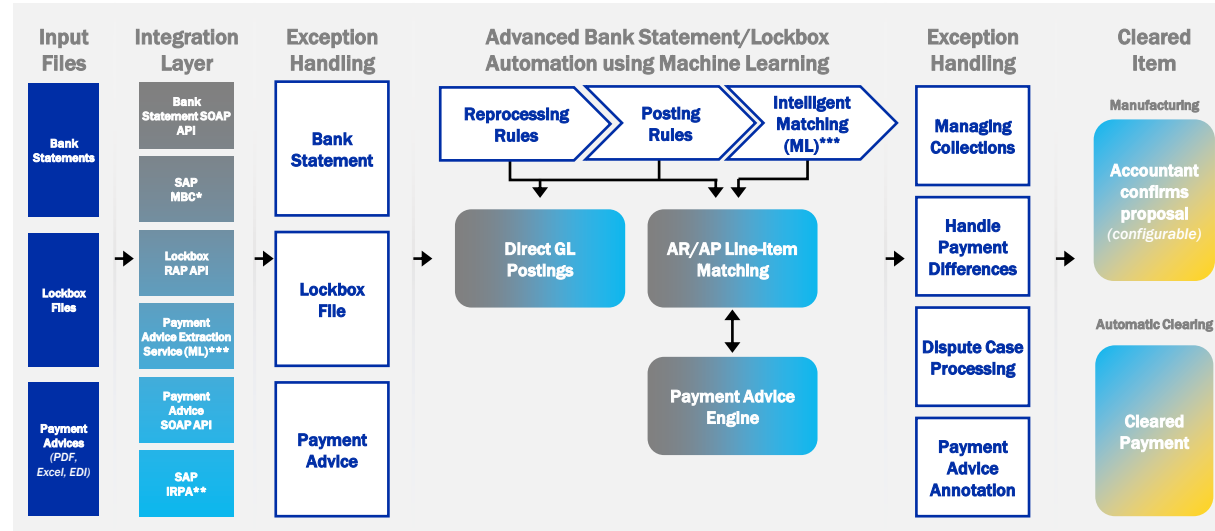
Input Files

Bank Statements

Lockbox Files

Payment Advices (PDF, Excel, EDI)

Integration Layer

Bank Statement SOAP API

SAP MBC*

Lockbox RAP API

Payment Advice Extraction Service (ML)***

Payment Advice SOAP API

SAP IRPA**

Exception Handling

Bank Statement

Lockbox File

Payment Advice

Advanced Bank Statement/Lockbox Automation using Machine Learning

Reprocessing Rules

Posting Rules

Intelligent Matching (ML)***

Direct GL Postings

AR/AP Line-item Matching

Payment Advice Engine

Exception Handling

Managing Collections

Handle Payment Differences

Dispute Case Processing

Payment Advice Annotation

Cleared Item

Manufacturing

Accountant confirms proposal (configurable)

Automatic Clearing

Cleared Payment